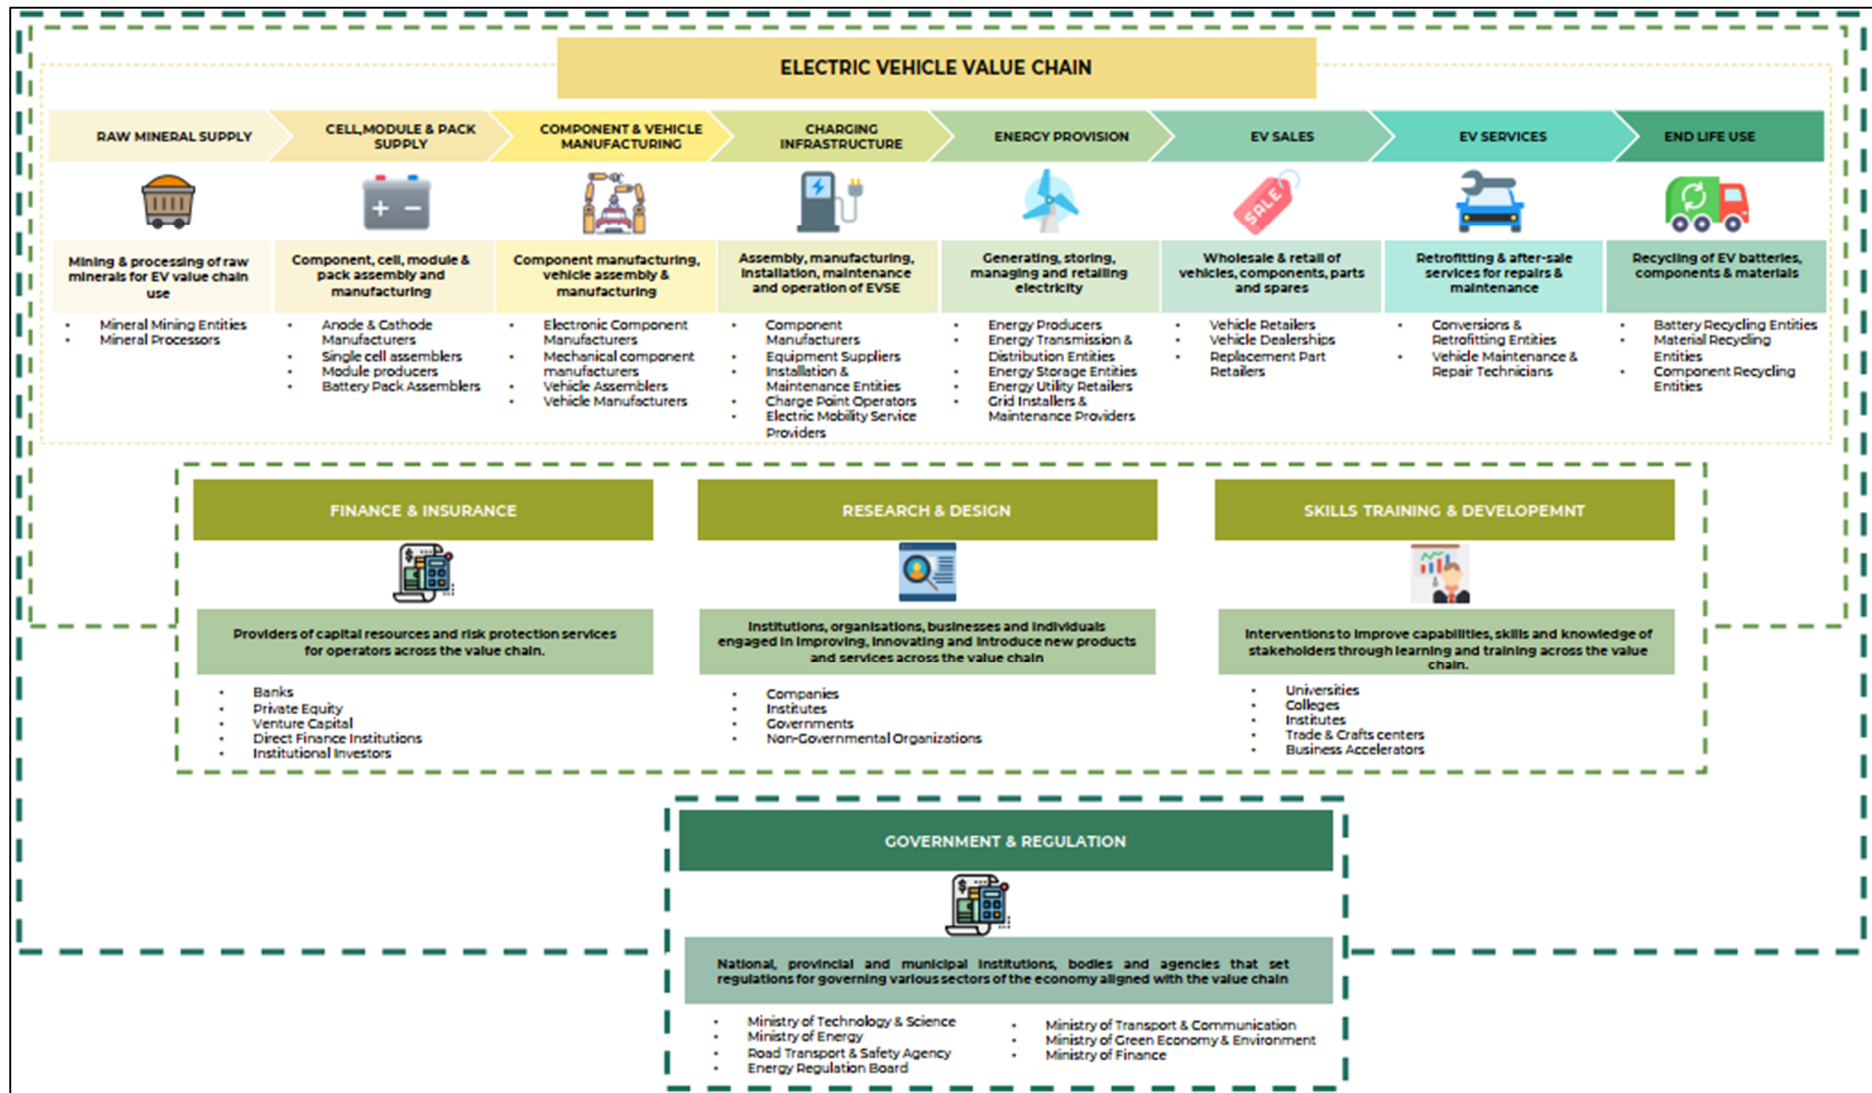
ELECTRIC VEHICLE VALUE CHAIN

RAW MINERAL SUPPLY

Mining & processing of raw minerals for EV value chain use

- Mineral Mining Entities
- Mineral Processors

CELL,MODULE & PACK SUPPLY

Component, cell, module & pack assembly and manufacturing

- Anode & Cathode Manufacturers
- Single cell assemblers
- Module producers
- Battery Pack Assemblers

COMPONENT & VEHICLE MANUFACTURING

Component manufacturing, vehicle assembly & manufacturing

- Electronic Component Manufacturers
- Mechanical component manufacturers
- Vehicle Assemblers
- Vehicle Manufacturers

CHARGING INFRASTRUCTURE

Assembly, manufacturing, installation, maintenance and operation of EVSE

- Component Manufacturers
- Equipment Suppliers
- Installation & Maintenance Entities
- Charge Point Operators
- Electric Mobility Service Providers

ENERGY PROVISION

Generating, storing, managing and retailing electricity

- Energy Producers
- Energy Transmission & Distribution Entities
- Energy Storage Entities
- Energy Utility Retailers
- Grid Installers & Maintenance Providers

EV SALES

SALE

Wholesale & retail of vehicles, components, parts and spares

- Vehicle Retailers
- Vehicle Dealerships
- Replacement Part Retailers

EV SERVICES

Retrofitting & after-sale services for repairs & maintenance

- Conversions & Retrofitting Entities
- Vehicle Maintenance & Repair Technicians

END LIFE USE

Recycling of EV batteries, components & materials

- Battery Recycling Entities
- Material Recycling Entities
- Component Recycling Entities

FINANCE & INSURANCE

Providers of capital resources and risk protection services for operators across the value chain.

- Banks
- Private Equity
- Venture Capital
- Direct Finance Institutions
- Institutional Investors

RESEARCH & DESIGN

Institutions, organisations, businesses and individuals engaged in improving, innovating and introduce new products and services across the value chain

- Companies
- Institutes
- Governments
- Non-Governmental Organizations

SKILLS TRAINING & DEVELOPEMNT

Interventions to improve capabilities, skills and knowledge of stakeholders through learning and training across the value chain.

- Universities
- Colleges
- Institutes
- Trade & Crafts centers
- Business Accelerators

GOVERNMENT & REGULATION

National, provincial and municipal institutions, bodies and agencies that set regulations for governing various sectors of the economy aligned with the value chain

- Ministry of Technology & Science
- Ministry of Energy
- Road Transport & Safety Agency
- Energy Regulation Board
- Ministry of Transport & Communication
- Ministry of Green Economy & Environment
- Ministry of Finance